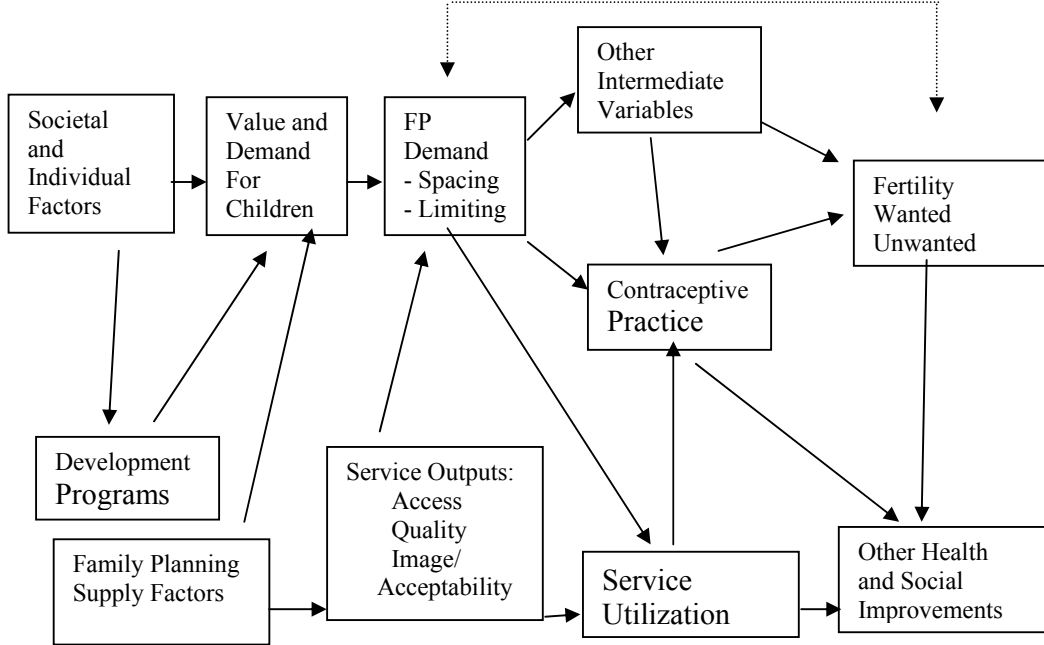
Societal and Individual Factors

Value and Demand For Children

FP Demand
- Spacing
- Limiting

Other Intermediate Variables

Fertility
Wanted
Unwanted

Contraceptive Practice

Development Programs

Service Outputs:
Access
Quality
Image/
Acceptability

Family Planning Supply Factors

Service Utilization

Other Health and Social Improvements